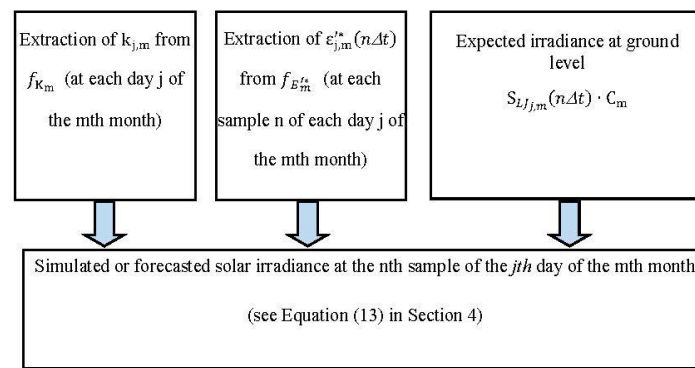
Extraction of $k_{j,m}$ from $f_{K_m}$ (at each day j of the mth month)

Extraction of $\varepsilon'^{*}_{j,m}(n\Delta t)$ from $f_{E'^{*}_{m}}$ (at each sample n of each day j of the mth month)

Expected irradiance at ground level $S_{LJj,m}(n\Delta t) \cdot C_m$

Simulated or forecasted solar irradiance at the nth sample of the *jth* day of the mth month

(see Equation (13) in Section 4)